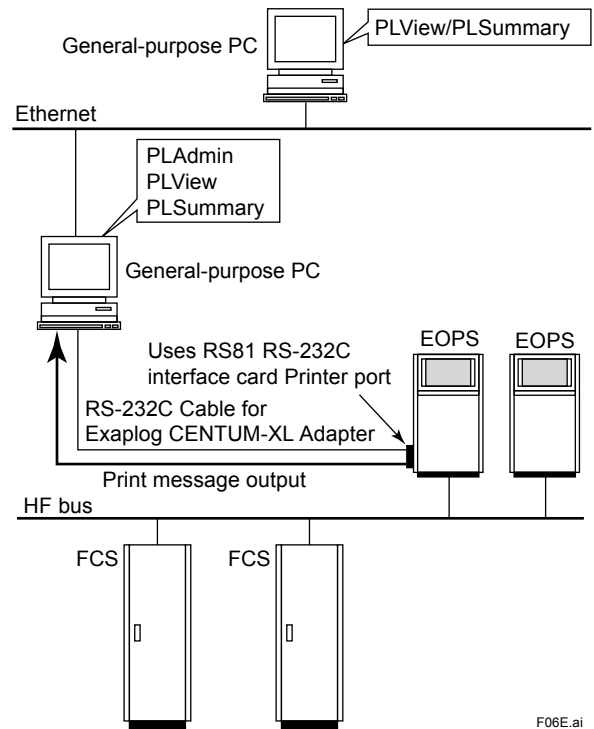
PLView/PLSummary

General-purpose PC

Ethernet

PLAdmin
PLView
PLSummary

General-purpose PC

EOPS

EOPS

Uses RS81 RS-232C interface card Printer port

RS-232C Cable for Exaplog CENTUM-XL Adapter

Print message output

HF bus

FCS

FCS

F06E.ai